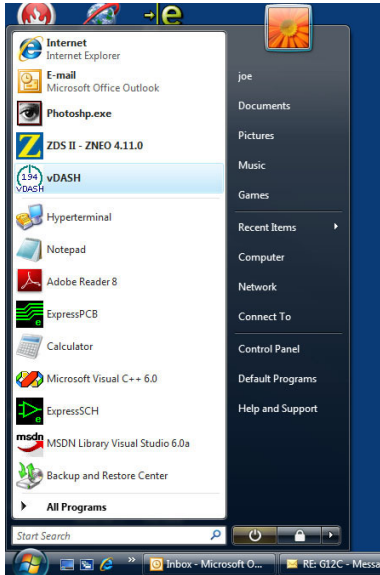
Internet
Internet Explorer
E-mail
Microsoft Office Outlook
Photoshp.exe
ZDS II - ZNEO 4.11.0
vDASH
Hyperterminal
Notepad
Adobe Reader 8
ExpressPCB
Calculator
Microsoft Visual C++ 6.0
ExpressSCH
MSDN Library Visual Studio 6.0a
Backup and Restore Center
All Programs
Start Search

joe
Documents
Pictures
Music
Games
Recent Items
Computer
Network
Connect To
Control Panel
Default Programs
Help and Support

Inbox - Microsoft O...
RE: G12C - Messa